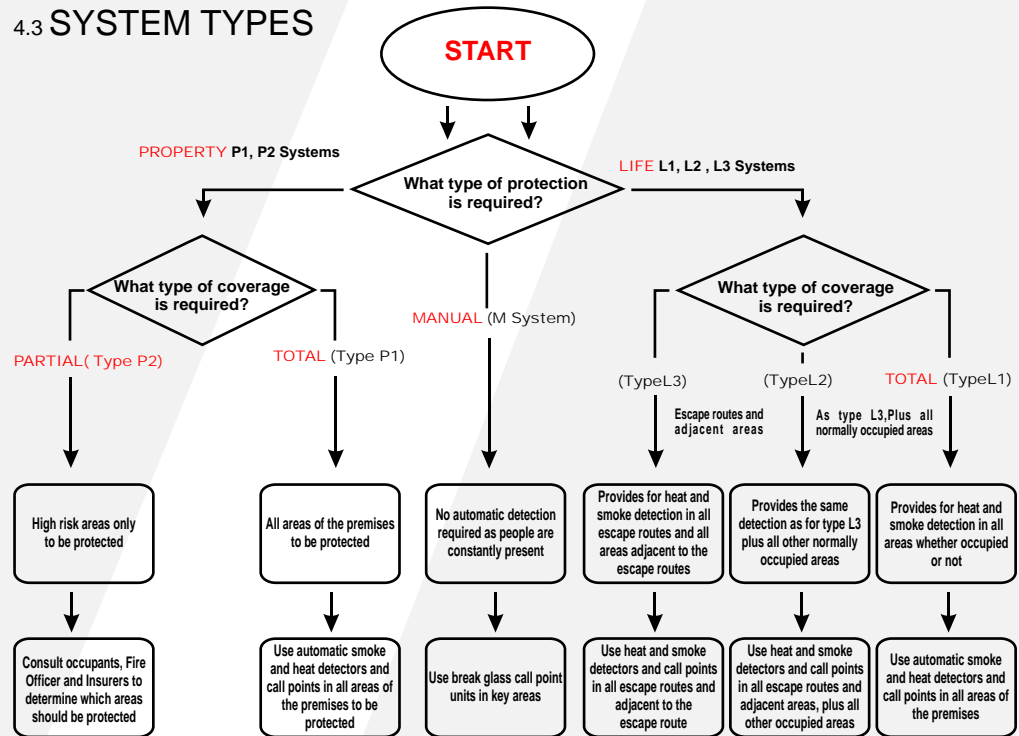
4.3 SYSTEM TYPES

START

PROPERTY P1, P2 Systems

What type of protection is required?

LIFE L1, L2 , L3 Systems

What type of coverage is required?

PARTIAL( Type P2)

TOTAL (Type P1)

MANUAL (M System)

What type of coverage is required?

(TypeL3)

(TypeL2)

TOTAL (TypeL1)

Escape routes and adjacent areas

As type L3,Plus all normally occupied areas

High risk areas only to be protected

All areas of the premises to be protected

No automatic detection required as people are constantly present

Provides for heat and smoke detection in all escape routes and all areas adjacent to the escape routes

Provides the same detection as for type L3 plus all other normally occupied areas

Provides for heat and smoke detection in all areas whether occupied or not

Consult occupants, Fire Officer and Insurers to determine which areas should be protected

Use automatic smoke and heat detectors and call points in all areas of the premises to be protected

Use break glass call point units in key areas

Use heat and smoke detectors and call points in all escape routes and adjacent to the escape route

Use heat and smoke detectors and call points in all escape routes and adjacent areas, plus all other occupied areas

Use automatic smoke and heat detectors and call points in all areas of the premises